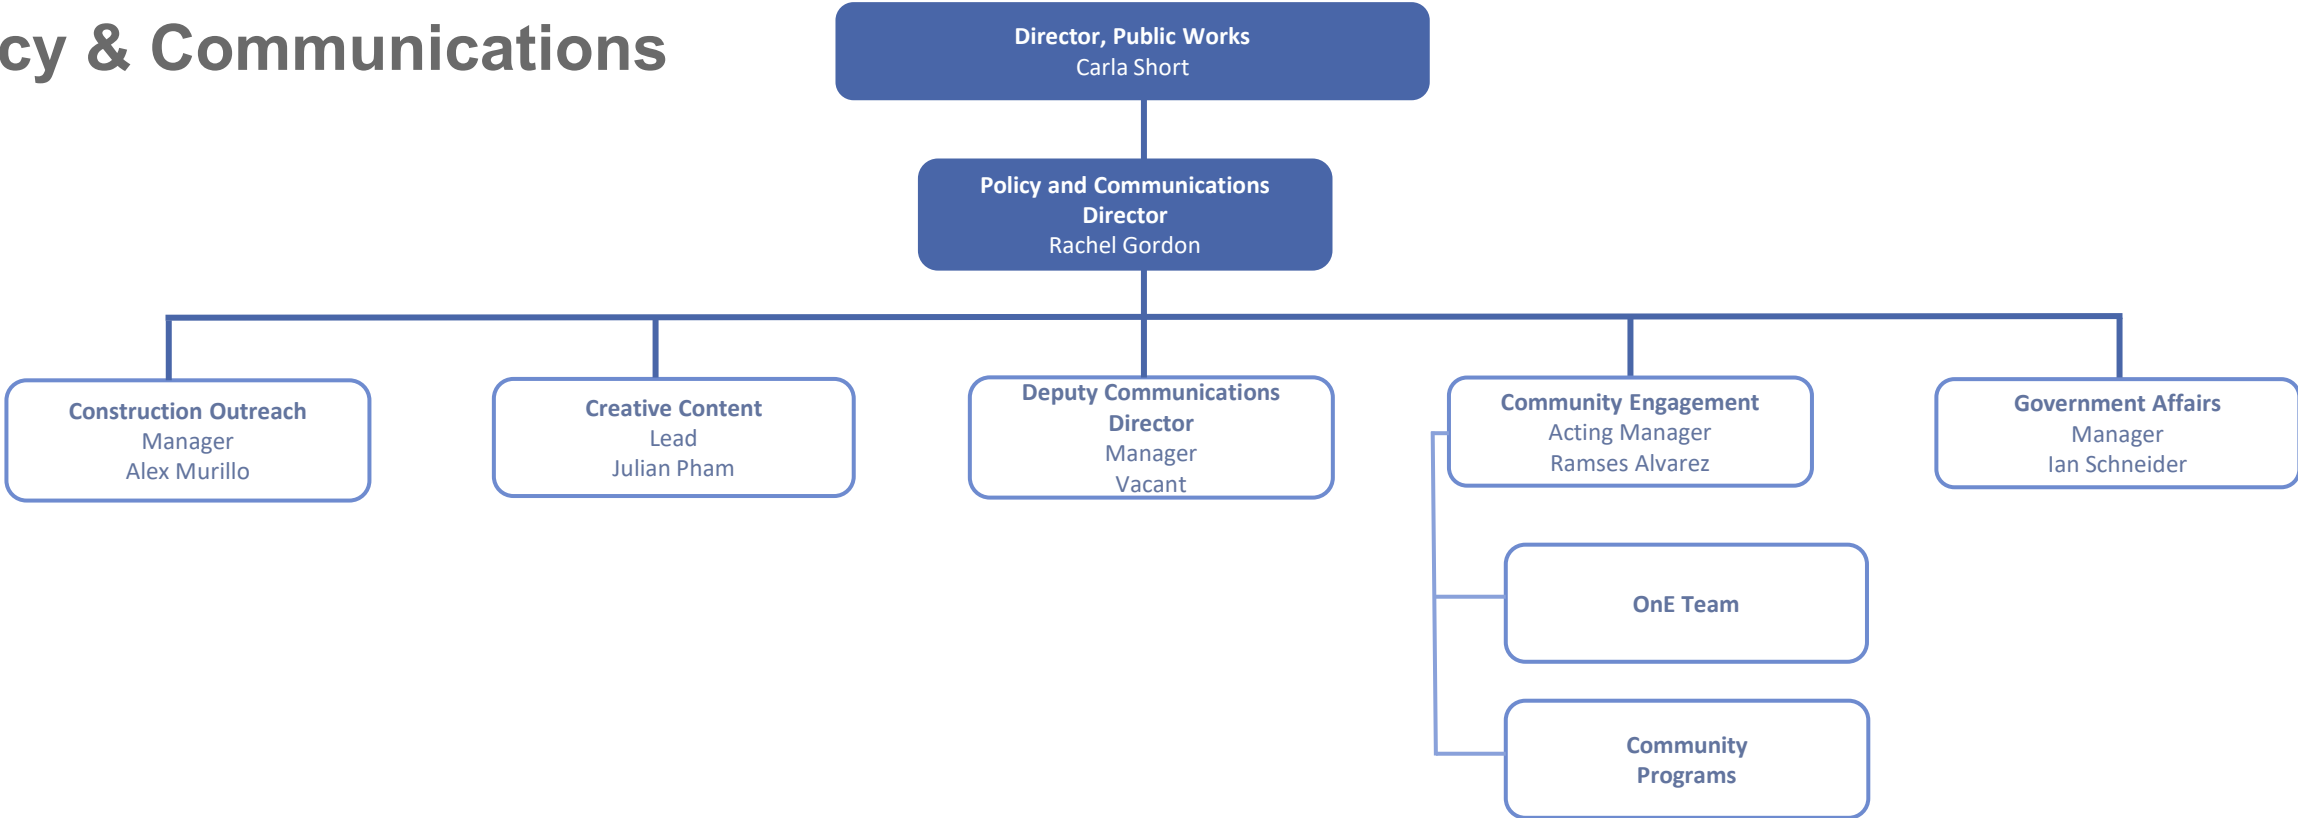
cy & Communications

Director, Public Works
Carla Short

Policy and Communications Director
Rachel Gordon

Construction Outreach
Manager
Alex Murillo

Creative Content
Lead
Julian Pham

Deputy Communications Director
Manager
Vacant

Community Engagement
Acting Manager
Ramses Alvarez

Government Affairs
Manager
Ian Schneider

OnE Team

Community Programs